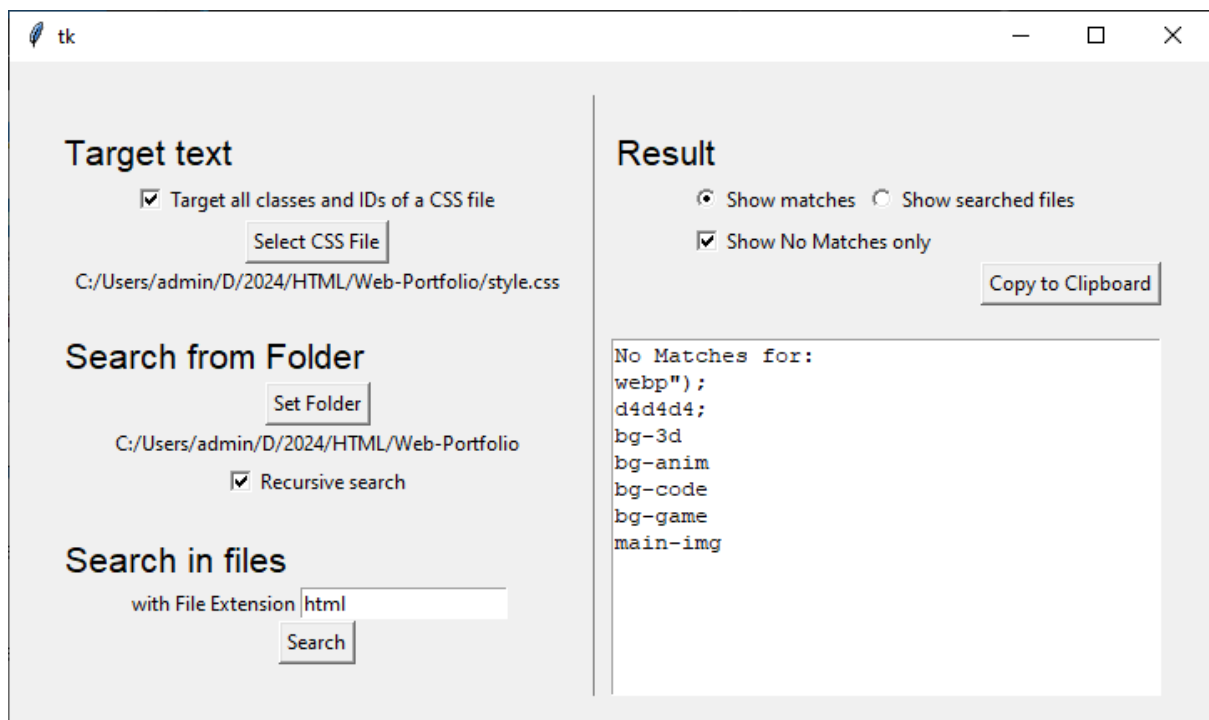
tk

Target text

Target all classes and IDs of a CSS file

Select CSS File

C:/Users/admin/D/2024/HTML/Web-Portfolio/style.css

Search from Folder

Set Folder

C:/Users/admin/D/2024/HTML/Web-Portfolio

Recursive search

Search in files

with File Extension html

Search

Result

Show matches Show searched files

Show No Matches only

Copy to Clipboard

No Matches for:
webp");
d4d4d4;
bg-3d
bg-anim
bg-code
bg-game
main-img